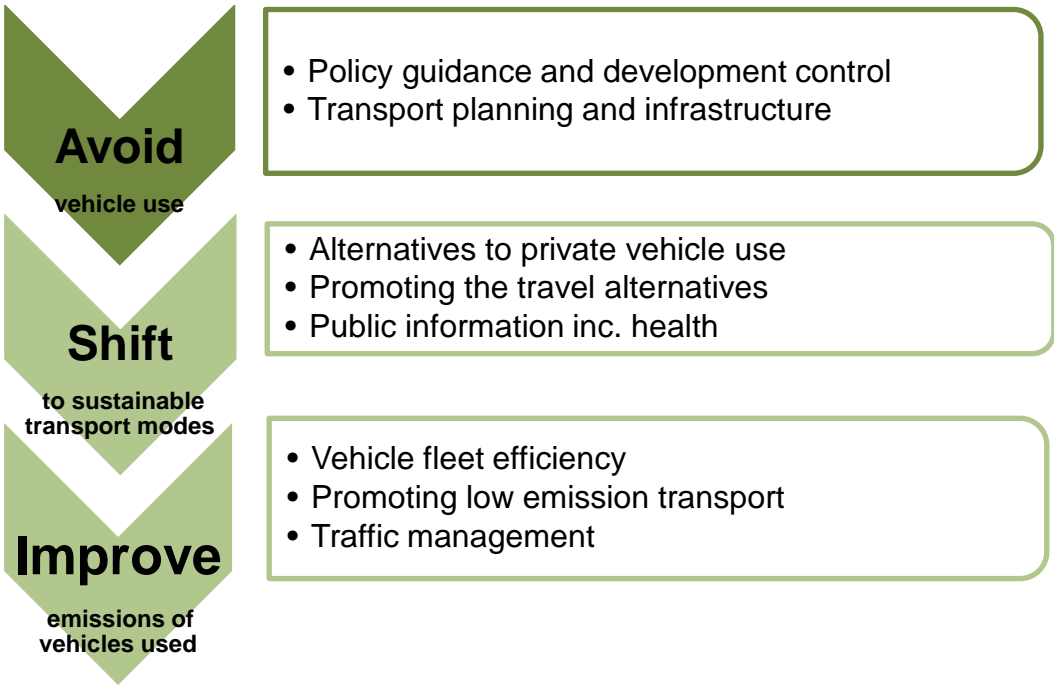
Avoid
vehicle use

• Policy guidance and development control
• Transport planning and infrastructure

Shift
to sustainable transport modes

• Alternatives to private vehicle use
• Promoting the travel alternatives
• Public information inc. health

Improve
emissions of vehicles used

• Vehicle fleet efficiency
• Promoting low emission transport
• Traffic management